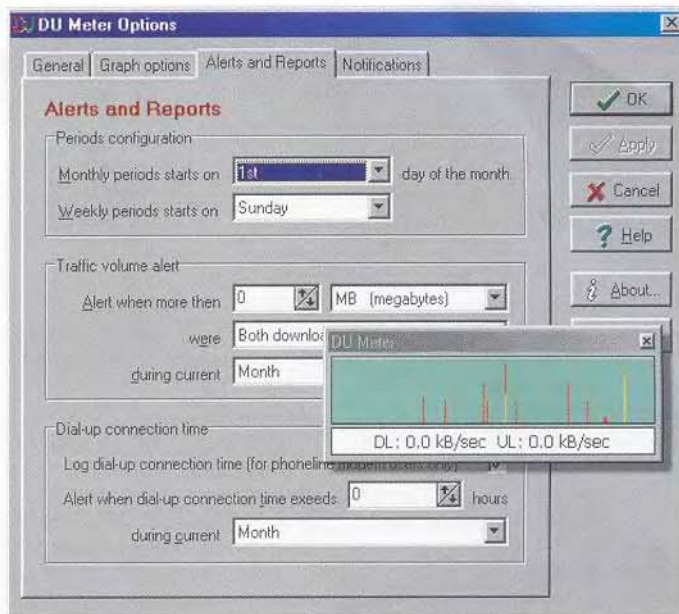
DU Meter Options

General | Graph options | Alerts and Reports | Notifications

Alerts and Reports

Periods configuration

Monthly periods starts on 1st day of the month.

Weekly periods starts on Sunday

Traffic volume alert

Alert when more then 0 MB (megabytes)

were Both downloa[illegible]

during current Month

Dial-up connection time

Log dial-up connection time (for phoneline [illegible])

Alert when dial-up connection time exeeds 0 hours

during current Month

OK

Apply

Cancel

Help

About...

DU Meter

DL: 0.0 kB/sec UL: 0.0 kB/sec